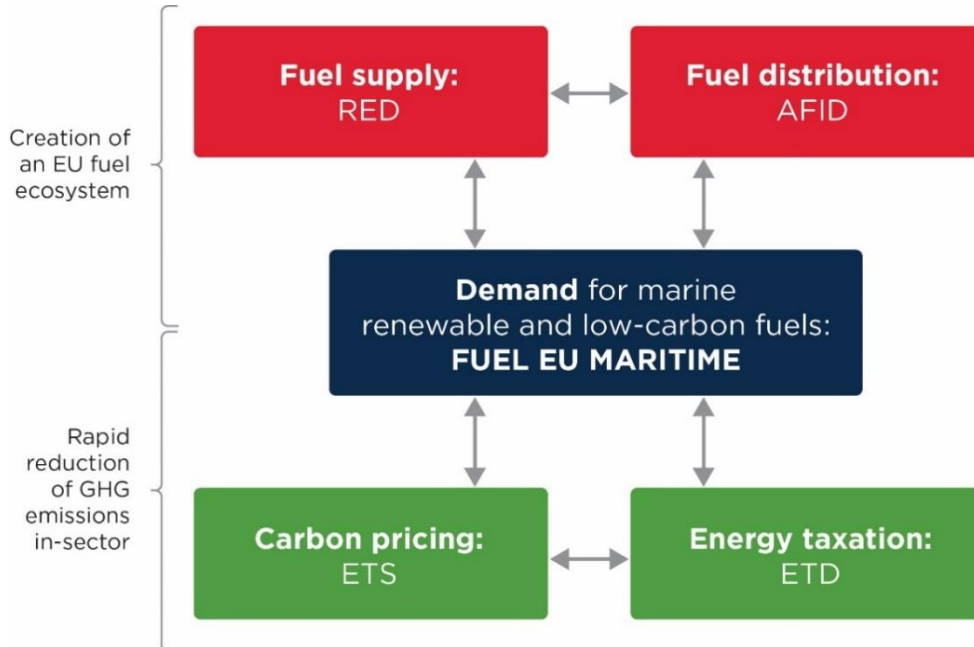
Creation of an EU fuel ecosystem

Fuel supply:
RED

Fuel distribution:
AFID

Demand for marine renewable and low-carbon fuels:
FUEL EU MARITIME

Rapid reduction of GHG emissions in-sector

Carbon pricing:
ETS

Energy taxation:
ETD